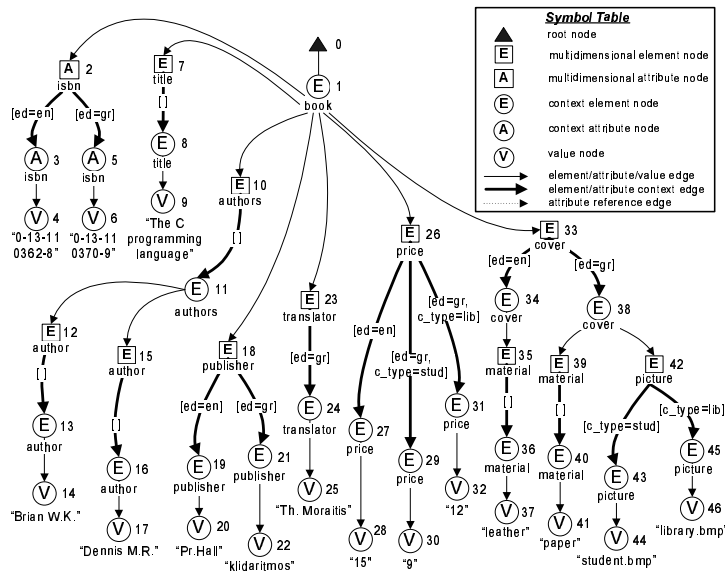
Symbol Table
root node
E multidimensional element node
A multidimensional attribute node
E context element node
A context attribute node
V value node
element/attribute/value edge
element/attribute context edge
attribute reference edge

0
E 1
book

A 2
isbn
[ed=en]
[ed=gr]
A 3
isbn
A 5
isbn
V 4
"0-13-11 0362-8"
V 6
"0-13-11 0370-9"

E 7
title
[]
E 8
title
V 9
"The C programming language"

E 10
authors
[]
E 11
authors
E 12
author
[]
E 13
author
V 14
"Brian W.K."
E 15
author
[]
E 16
author
V 17
"Dennis M.R."

E 18
publisher
[ed=en]
[ed=gr]
E 19
publisher
V 20
"Pr.Hall"
E 21
publisher
V 22
"klidaritmos"

E 23
translator
[ed=gr]
E 24
translator
V 25
"Th. Moraitis"

E 26
price
[ed=en]
[ed=gr, c_type=stud]
[ed=gr, c_type=lib]
E 27
price
V 28
"15"
E 29
price
V 30
"9"
E 31
price
V 32
"12"

E 33
cover
[ed=en]
[ed=gr]
E 34
cover
E 35
material
[]
E 36
material
V 37
"leather"
E 38
cover
E 39
material
[]
E 40
material
V 41
"paper"
E 42
picture
[c_type=stud]
[c_type=lib]
E 43
picture
V 44
"student.bmp"
E 45
picture
V 46
"library.bmp"